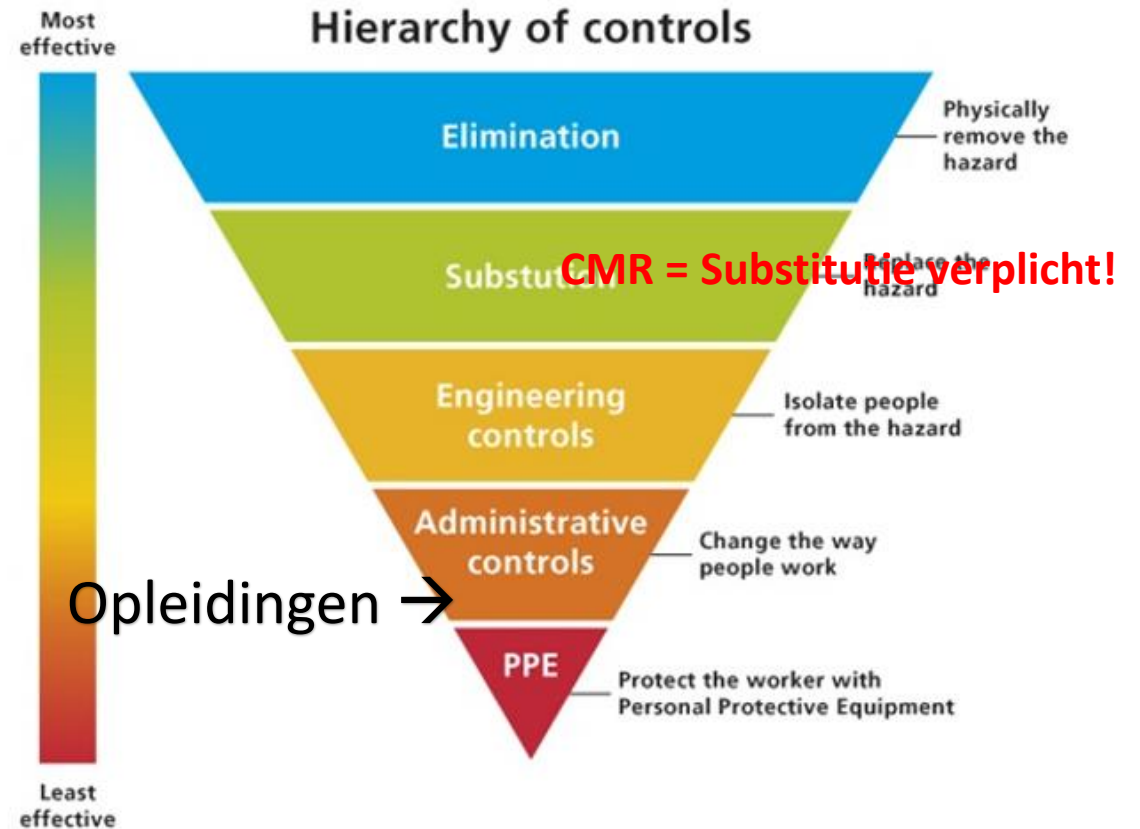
Most effective

Hierarchy of controls

Elimination

Physically remove the hazard

Substution

CMR = Substitutie verplicht!

Replace the hazard

Engineering controls

Isolate people from the hazard

Administrative controls

Change the way people work

Opleidingen →

PPE

Protect the worker with Personal Protective Equipment

Least effective